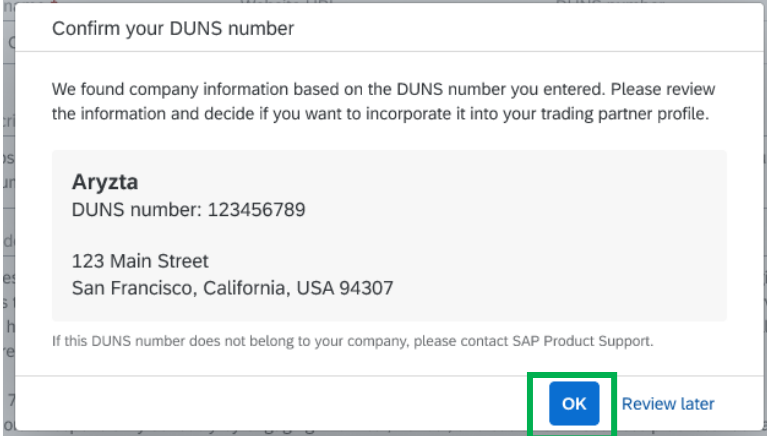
Confirm your DUNS number

We found company information based on the DUNS number you entered. Please review the information and decide if you want to incorporate it into your trading partner profile.

Aryzta
DUNS number: 123456789

123 Main Street
San Francisco, California, USA 94307

If this DUNS number does not belong to your company, please contact SAP Product Support.

OK Review later